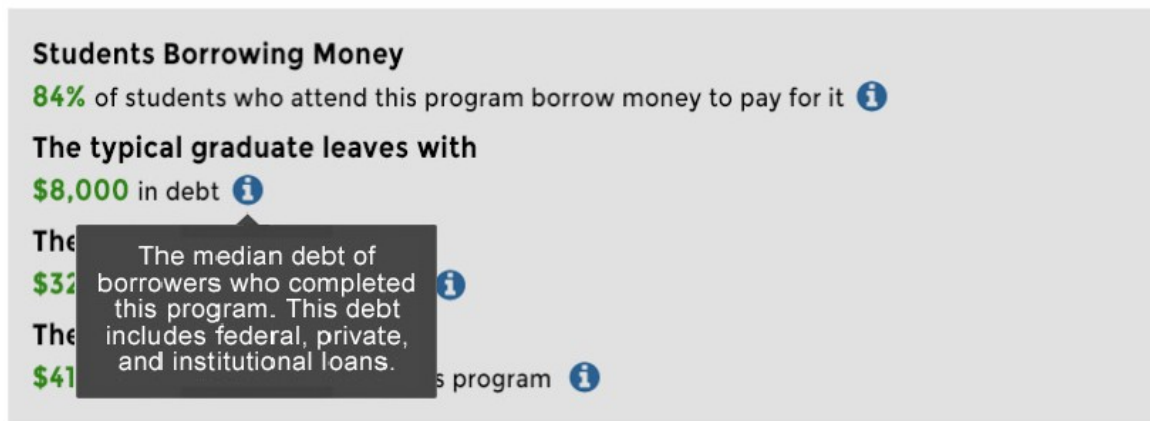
Students Borrowing Money

84% of students who attend this program borrow money to pay for it

The typical graduate leaves with

$8,000 in debt

The median debt of borrowers who completed this program. This debt includes federal, private, and institutional loans.

The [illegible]

$32 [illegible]

The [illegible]

$41 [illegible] s program